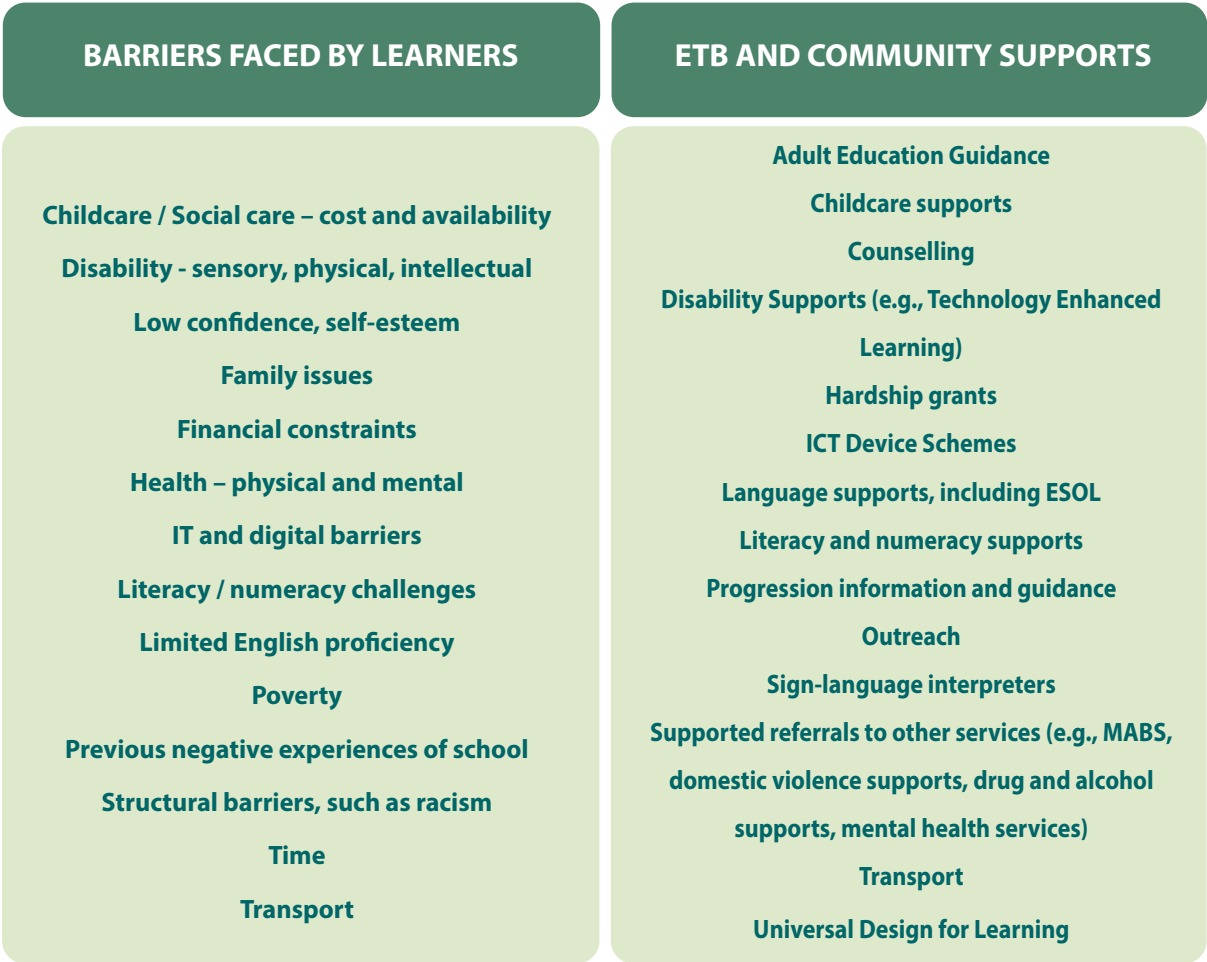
BARRIERS FACED BY LEARNERS

Childcare / Social care – cost and availability

Disability - sensory, physical, intellectual

Low confidence, self-esteem

Family issues

Financial constraints

Health – physical and mental

IT and digital barriers

Literacy / numeracy challenges

Limited English proficiency

Poverty

Previous negative experiences of school

Structural barriers, such as racism

Time

Transport

ETB AND COMMUNITY SUPPORTS

Adult Education Guidance

Childcare supports

Counselling

Disability Supports (e.g., Technology Enhanced Learning)

Hardship grants

ICT Device Schemes

Language supports, including ESOL

Literacy and numeracy supports

Progression information and guidance

Outreach

Sign-language interpreters

Supported referrals to other services (e.g., MABS, domestic violence supports, drug and alcohol supports, mental health services)

Transport

Universal Design for Learning